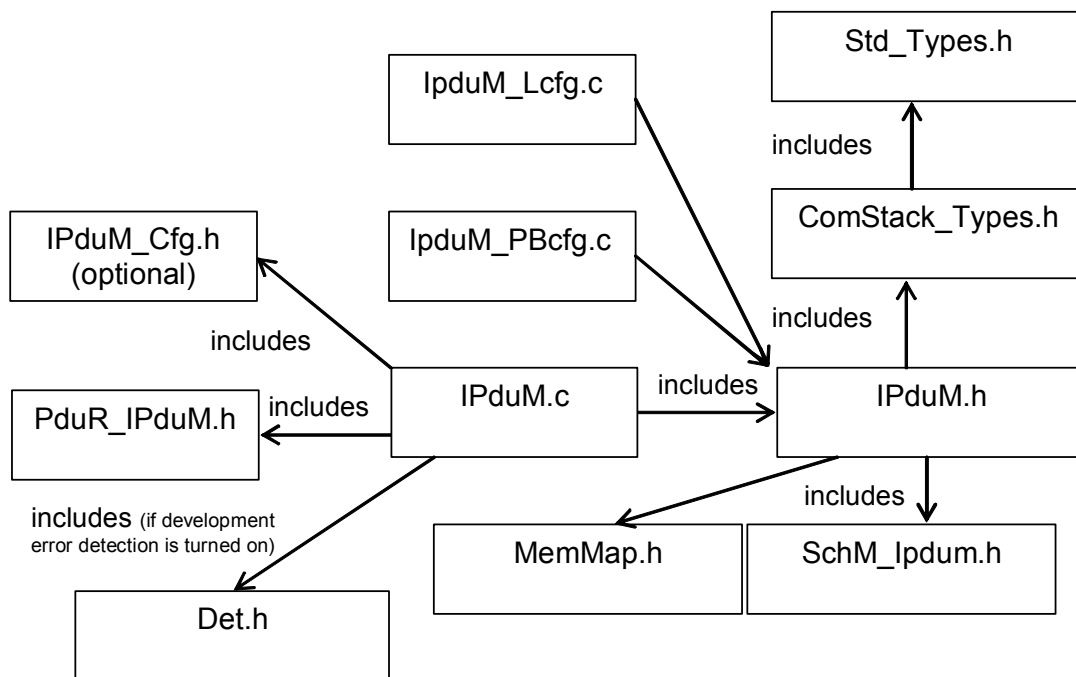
Std_Types.h

IpduM_Lcfg.c

includes

ComStack_Types.h

IPduM_Cfg.h
(optional)

IpduM_PBcfg.c

includes

includes

IPduM.c

includes

IPduM.h

PduR_IPduM.h

includes

includes

includes (if development error detection is turned on)

MemMap.h

SchM_Ipdum.h

Det.h